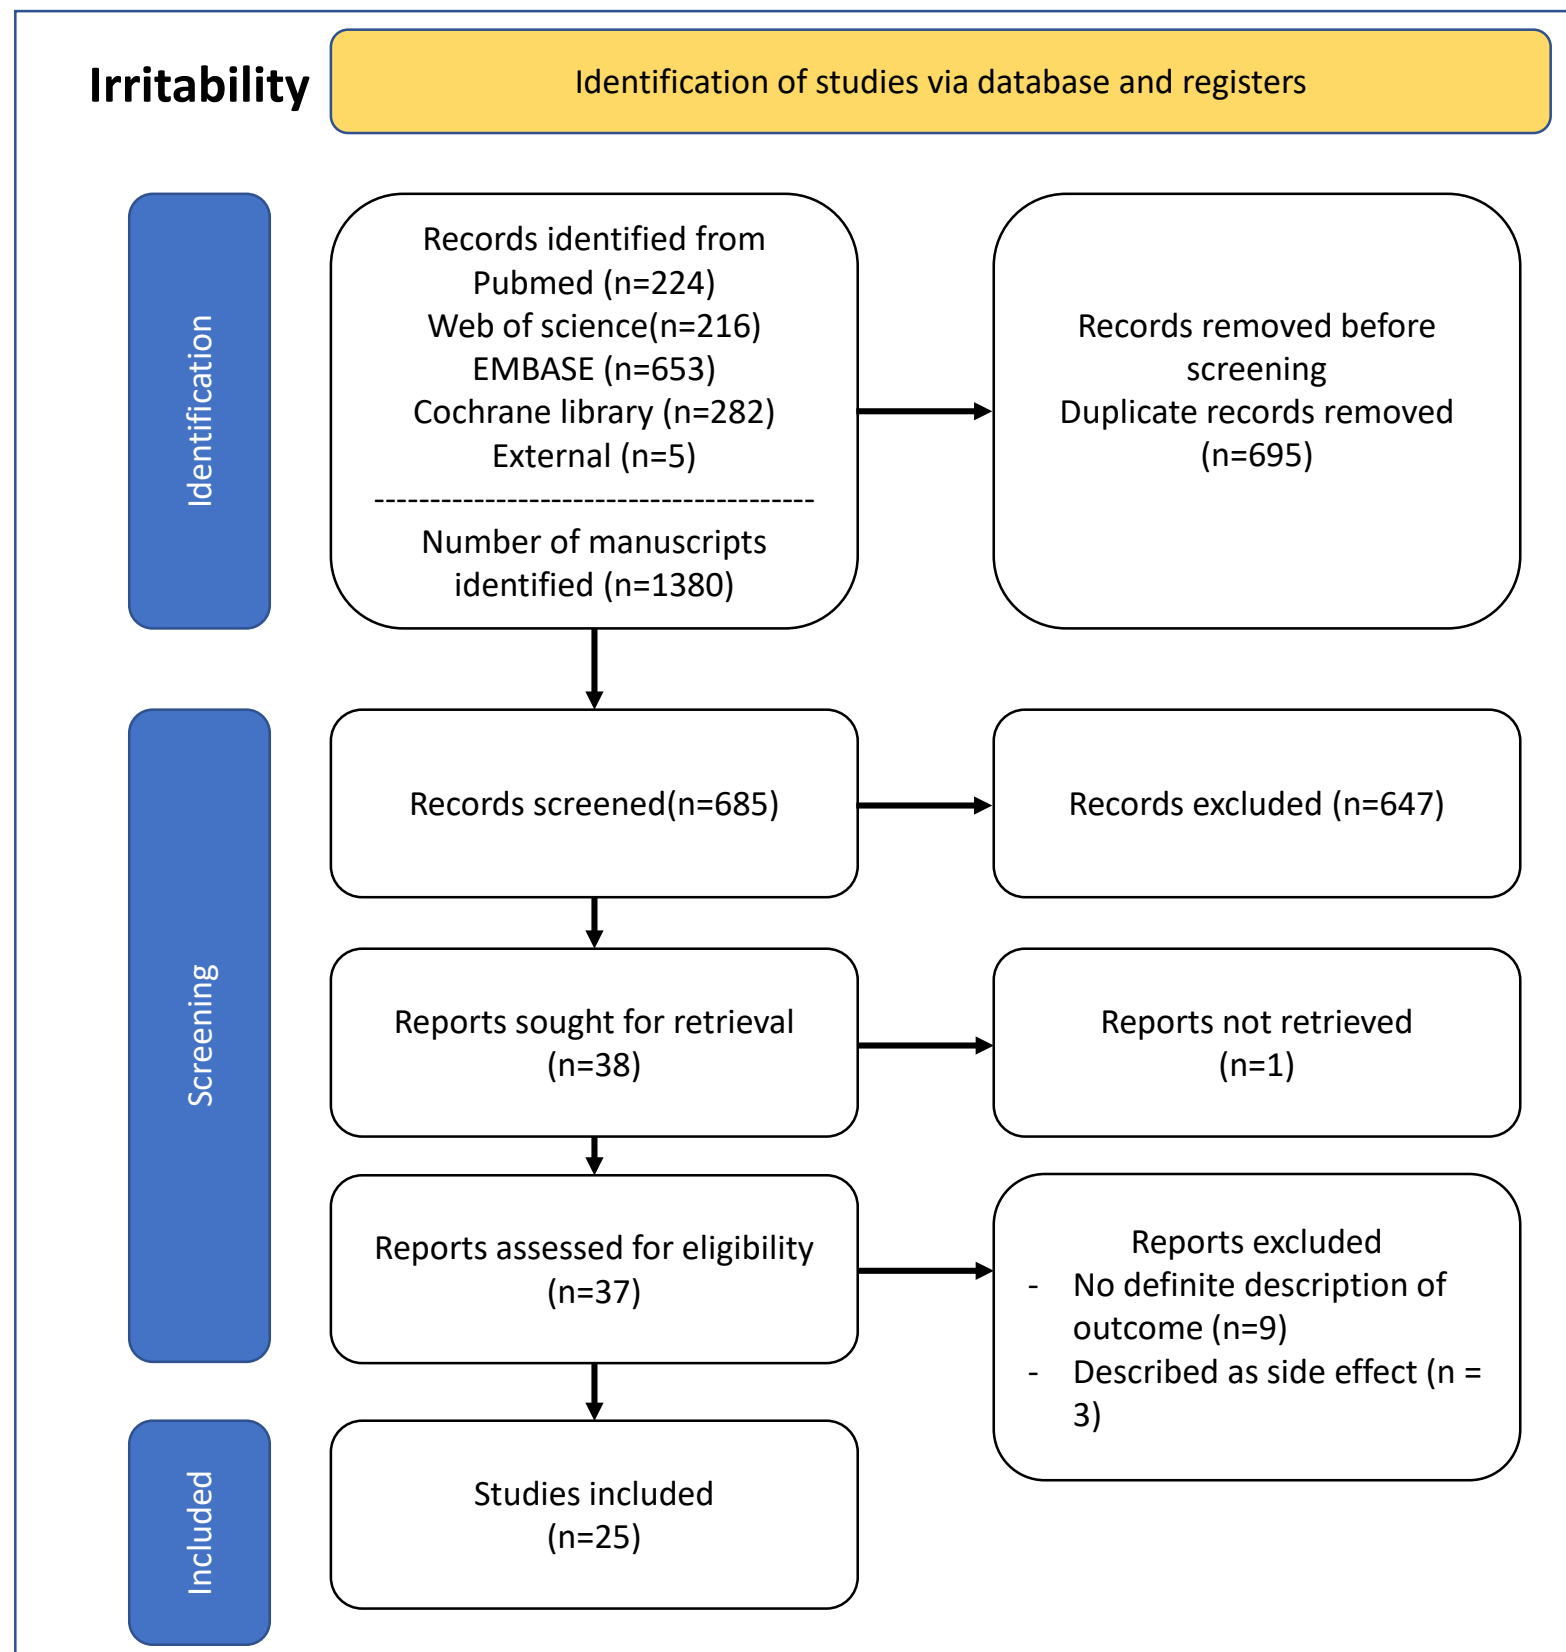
Irritability

Identification of studies via database and registers

Identification

Records identified from
Pubmed (n=224)
Web of science(n=216)
EMBASE (n=653)
Cochrane library (n=282)
External (n=5)
----------------------------------------
Number of manuscripts identified (n=1380)

Records removed before screening
Duplicate records removed (n=695)

Screening

Records screened(n=685)

Records excluded (n=647)

Reports sought for retrieval (n=38)

Reports not retrieved (n=1)

Reports assessed for eligibility (n=37)

Reports excluded
- No definite description of outcome (n=9)
- Described as side effect (n = 3)

Included

Studies included (n=25)